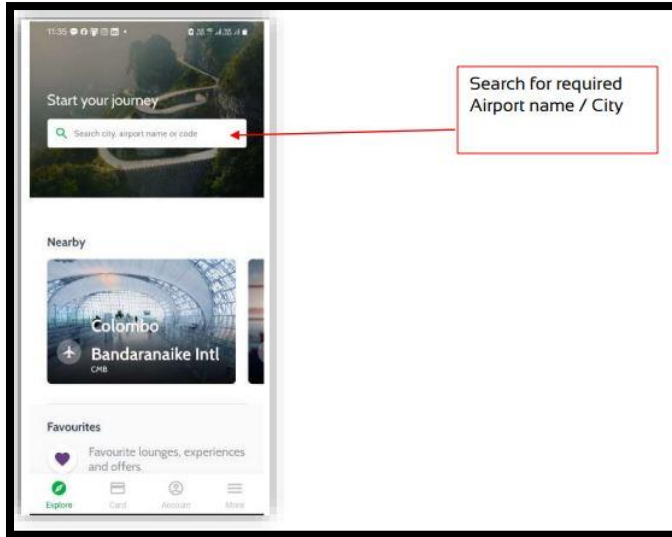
11:35

Start your journey

Search city, airport name or code

Search for required Airport name / City

Nearby

Colombo
Bandaranaike Intl
CMB

Favourites

Favourite lounges, experiences and offers

Explore
Card
Account
More